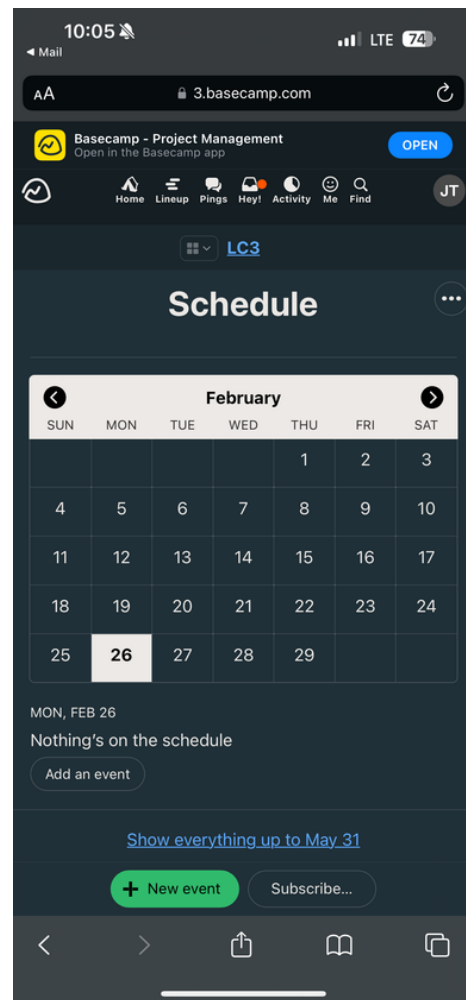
10:05
◂ Mail
LTE 74

AA 3.basecamp.com

Basecamp - Project Management
Open in the Basecamp app
OPEN

Home Lineup Pings Hey! Activity Me Find
JT

LC3

Schedule

February

| SUN | MON | TUE | WED | THU | FRI | SAT |
|---|---|---|---|---|---|---|
| | | | | 1 | 2 | 3 |
| 4 | 5 | 6 | 7 | 8 | 9 | 10 |
| 11 | 12 | 13 | 14 | 15 | 16 | 17 |
| 18 | 19 | 20 | 21 | 22 | 23 | 24 |
| 25 | 26 | 27 | 28 | 29 | | |

MON, FEB 26
Nothing's on the schedule
Add an event

Show everything up to May 31

New event
Subscribe...